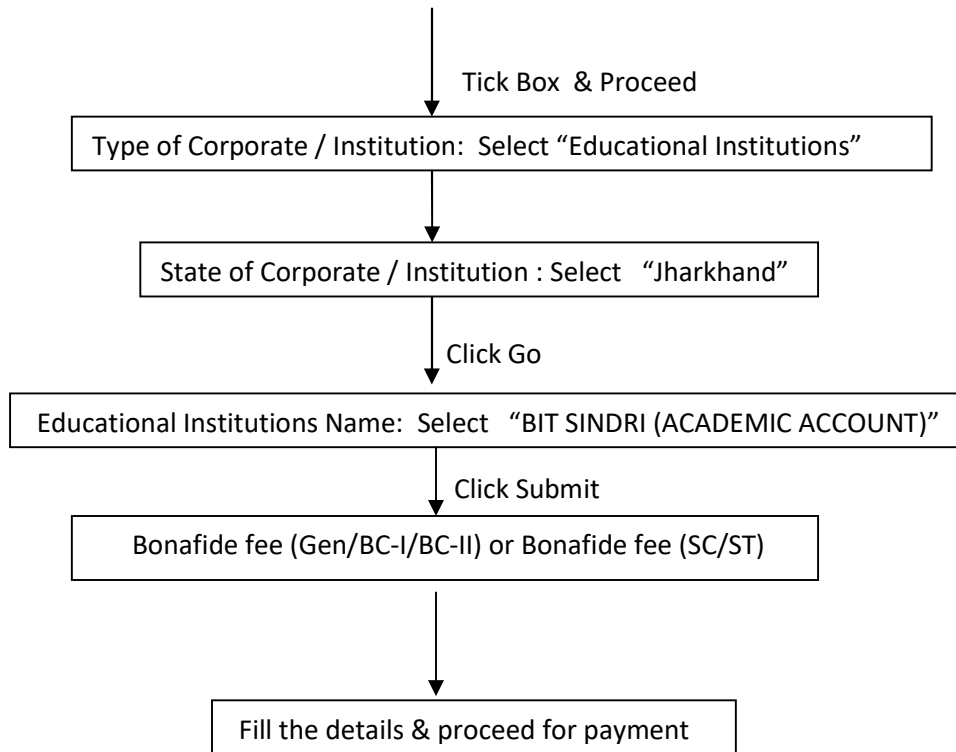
Tick Box & Proceed

Type of Corporate / Institution: Select “Educational Institutions”

State of Corporate / Institution : Select “Jharkhand”

Click Go

Educational Institutions Name: Select “BIT SINDRI (ACADEMIC ACCOUNT)”

Click Submit

Bonafide fee (Gen/BC-I/BC-II) or Bonafide fee (SC/ST)

Fill the details & proceed for payment